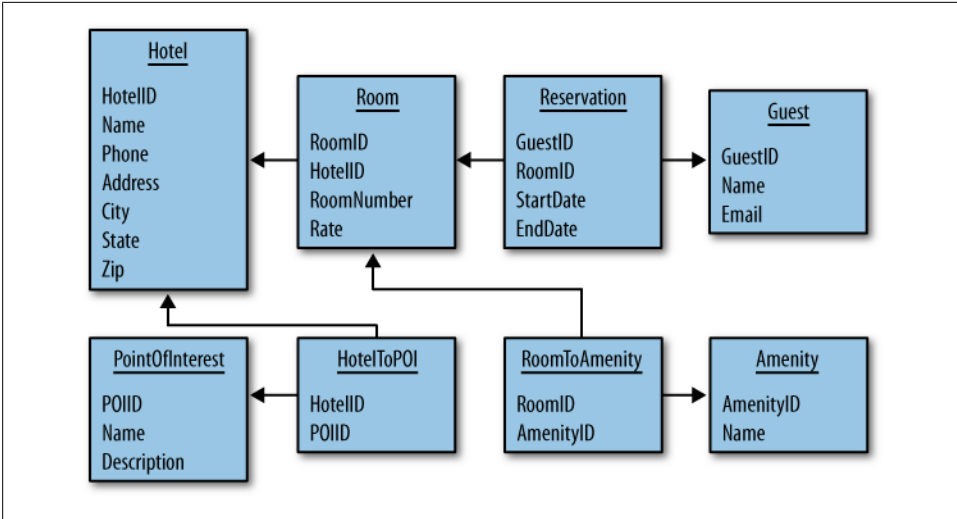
Hotel
HotelID
Name
Phone
Address
City
State
Zip

Room
RoomID
HotelID
RoomNumber
Rate

Reservation
GuestID
RoomID
StartDate
EndDate

Guest
GuestID
Name
Email

PointOfInterest
POIID
Name
Description

HotelToPOI
HotelID
POIID

RoomToAmenity
RoomID
AmenityID

Amenity
AmenityID
Name